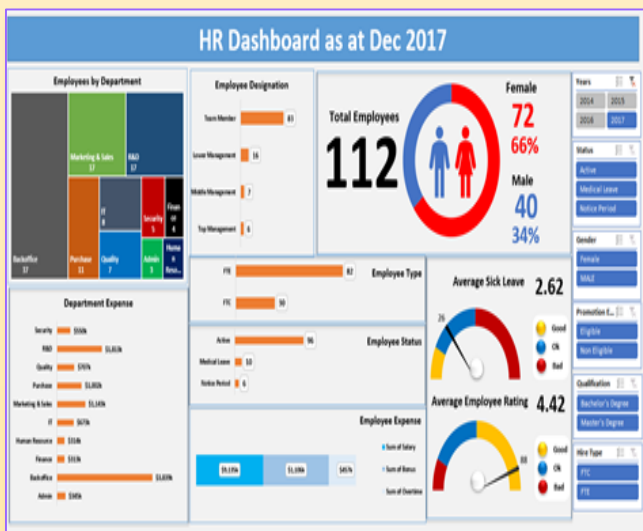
HR Dashboard as at Dec 2017

Employees by Department

Backoffice 37

Marketing & Sales 17

R&D 17

Purchase 11

IT 8

Quality 7

Security 5

Finance 4

Admin 3

Human Resources

Employee Designation

Team Member 83

Lower Management 16

Middle Management 7

Top Management 6

Total Employees

112

Female

72

66%

Male

40

34%

Years

2014

2015

2016

2017

Status

Active

Medical Leave

Notice Period

Gender

Female

MALE

Promotion E...

Eligible

Non Eligible

Qualification

Bachelor's Degree

Master's Degree

Hire Type

FTC

FTE

Department Expense

Security $56k

R&D $1.81k

Quality $797k

Purchase $1,002k

Marketing & Sales $1,165k

IT $671k

Human Resource $316k

Finance $313k

Backoffice $3,659k

Admin $365k

FTE 82

FTC 30

Employee Type

Active 96

Medical Leave 10

Notice Period 6

Employee Status

Employee Expense

$9,159k

$1,106k

$457k

Sum of Salary

Sum of Bonus

Sum of Overtime

Average Sick Leave

2.62

26

Good

Ok

Bad

Average Employee Rating

4.42

88

Good

Ok

Bad